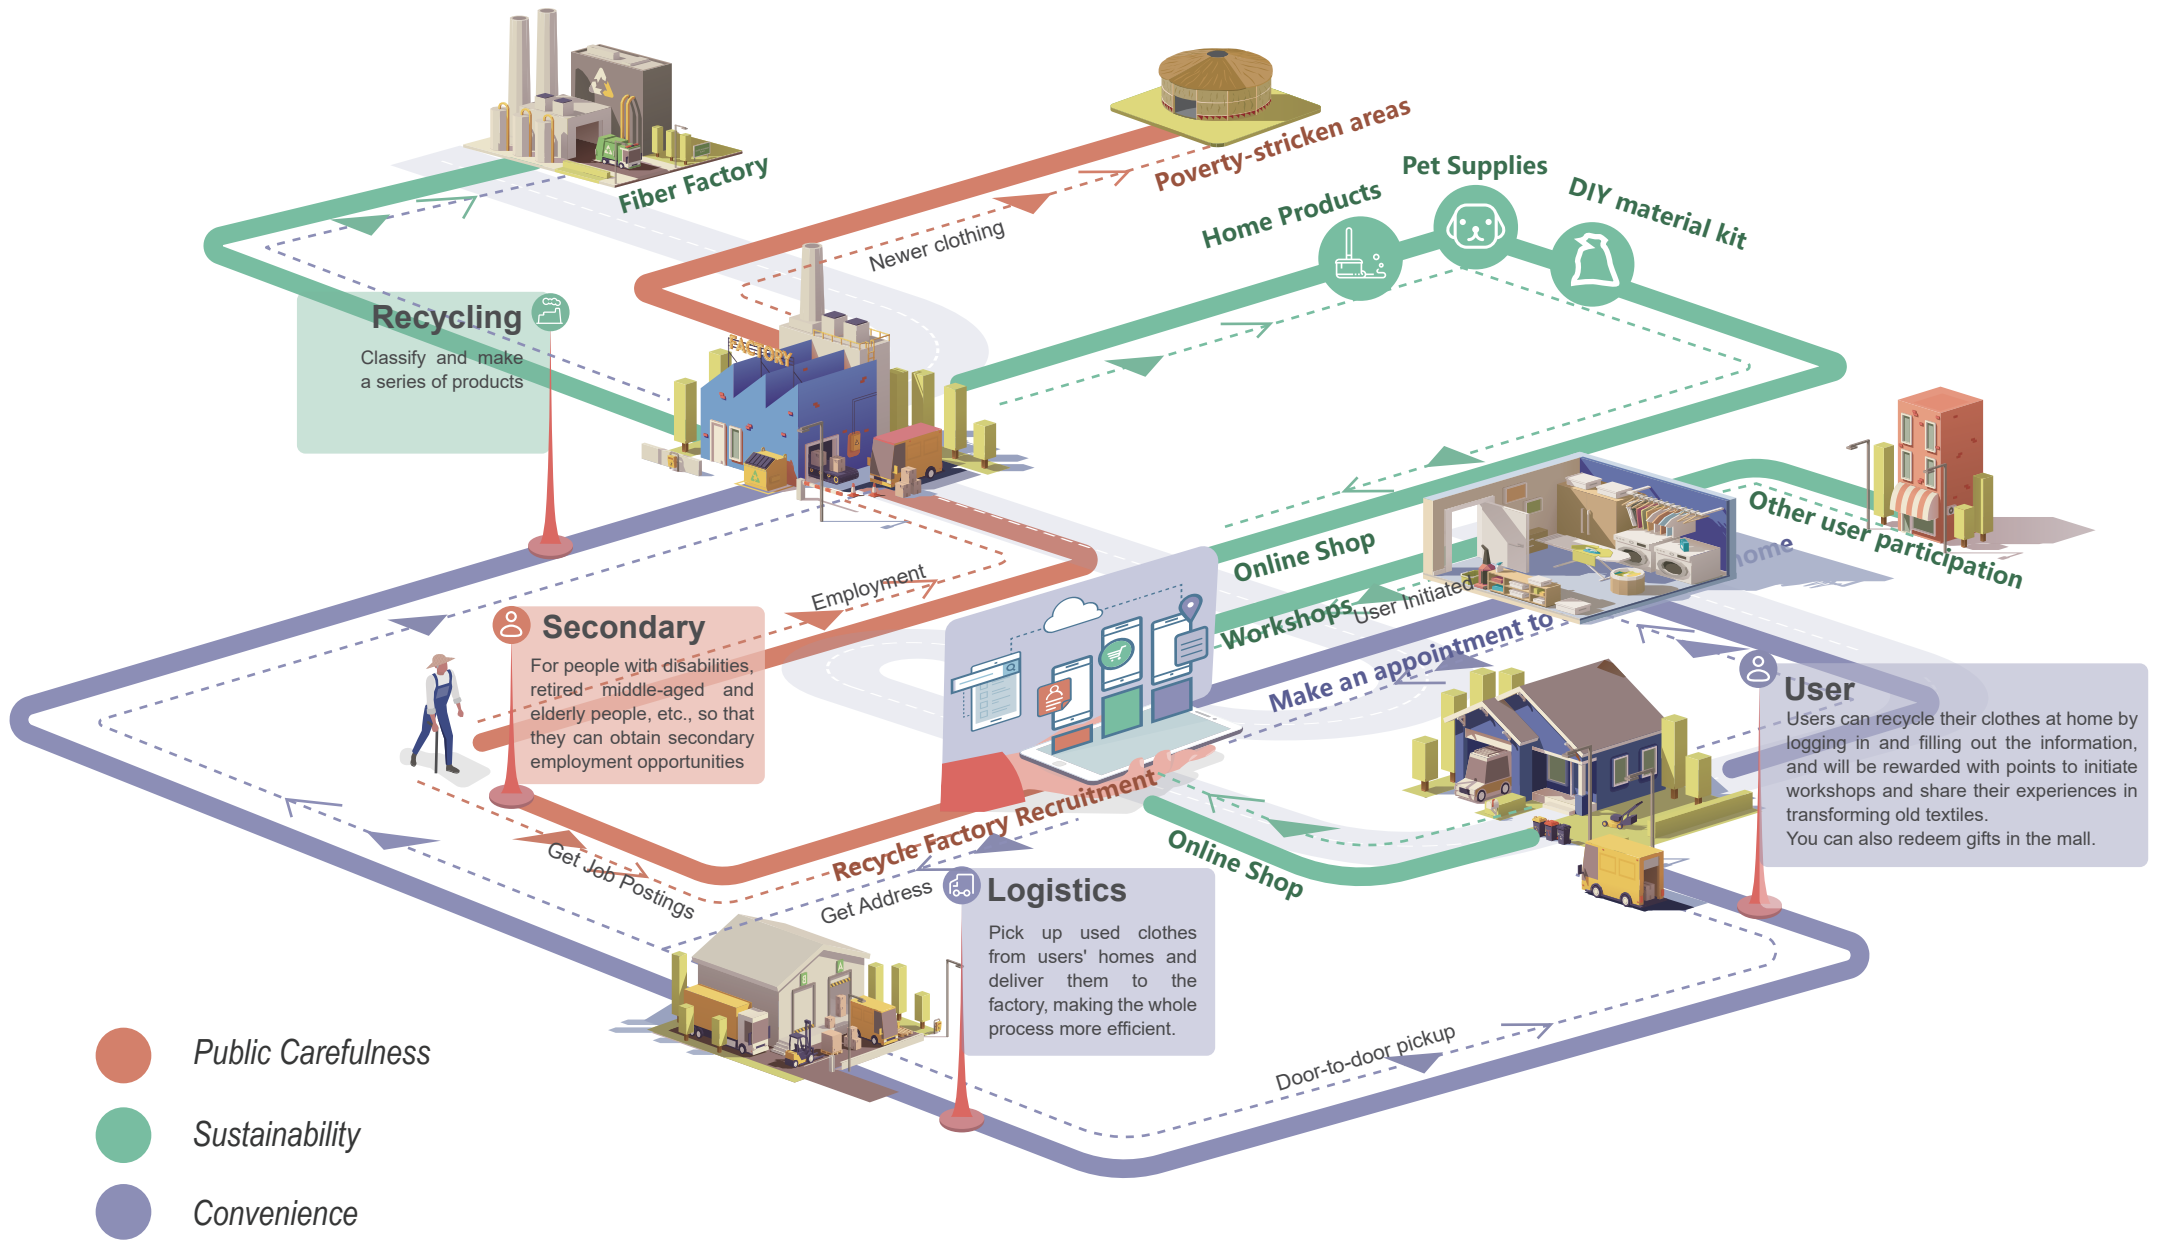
Fiber Factory

Poverty-stricken areas

Newer clothing

Pet Supplies

Home Products

DIY material kit

Recycling

Classify and make a series of products

FACTORY

Online Shop

Other user participation

Workshops

User initiated

home

Make an appointment to

Employment

Secondary

For people with disabilities, retired middle-aged and elderly people, etc., so that they can obtain secondary employment opportunities

User

Users can recycle their clothes at home by logging in and filling out the information, and will be rewarded with points to initiate workshops and share their experiences in transforming old textiles.
You can also redeem gifts in the mall.

Recycle Factory Recruitment

Online Shop

Get Job Postings

Get Address

Logistics

Pick up used clothes from users' homes and deliver them to the factory, making the whole process more efficient.

Door-to-door pickup

Public Carefulness

Sustainability

Convenience